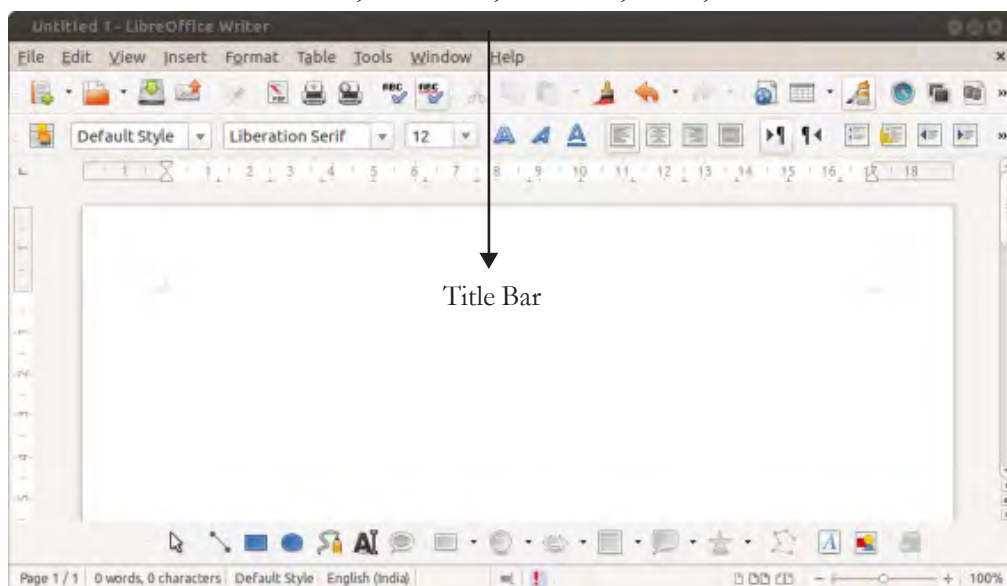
Untitled 1 - LibreOffice Writer

File Edit View Insert Format Table Tools Window Help

Default Style Liberation Serif 12

1 2 3 4 5 6 7 8 9 10 11 12 13 14 15 16 17 18

Title Bar

Page 1 / 1 0 words, 0 characters Default Style English (India) 100%